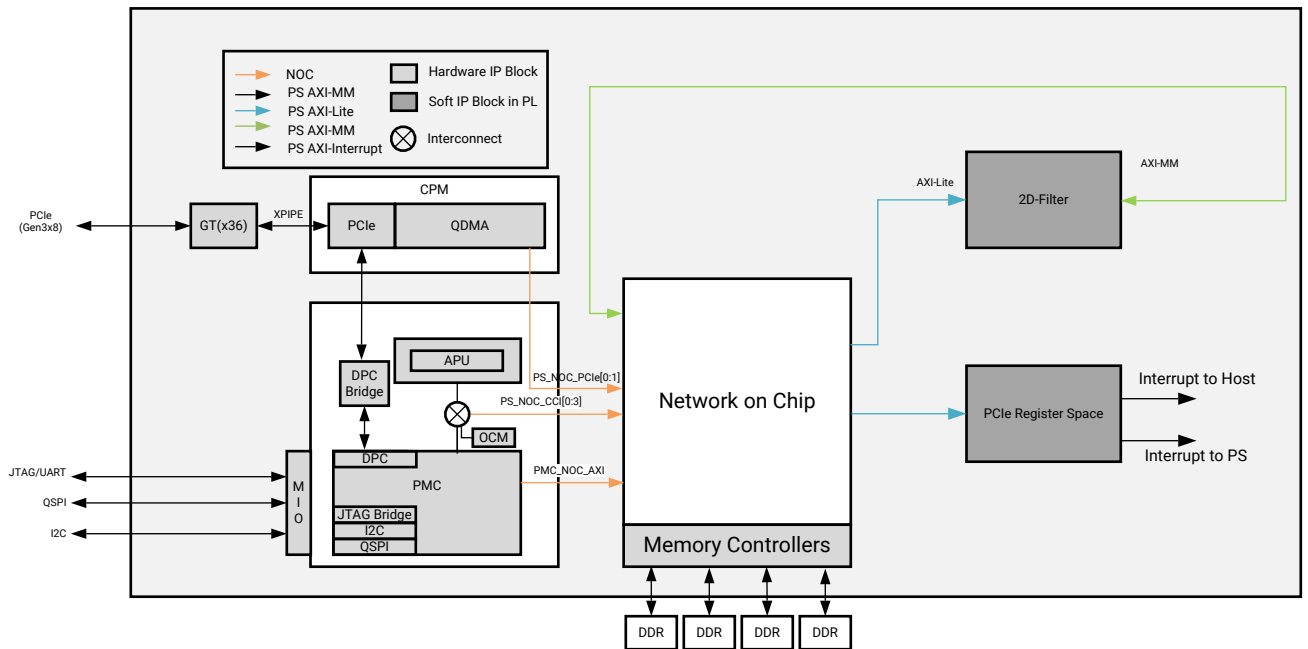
NOC
PS AXI-MM
PS AXI-Lite
PS AXI-MM
PS AXI-Interrupt
Hardware IP Block
Soft IP Block in PL
Interconnect

PCIe (Gen3x8)
GT(x36)
XPIPE
CPM
PCIe
QDMA
DPC Bridge
APU
OCM
DPC
PMC
JTAG Bridge
I2C
QSPI
JTAG/UART
QSPI
I2C
M I O
PS_NOC_PCIe[0:1]
PS_NOC_CCI[0:3]
PMC_NOC_AXI
Network on Chip
Memory Controllers
DDR
DDR
DDR
DDR
AXI-Lite
AXI-MM
2D-Filter
PCIe Register Space
Interrupt to Host
Interrupt to PS